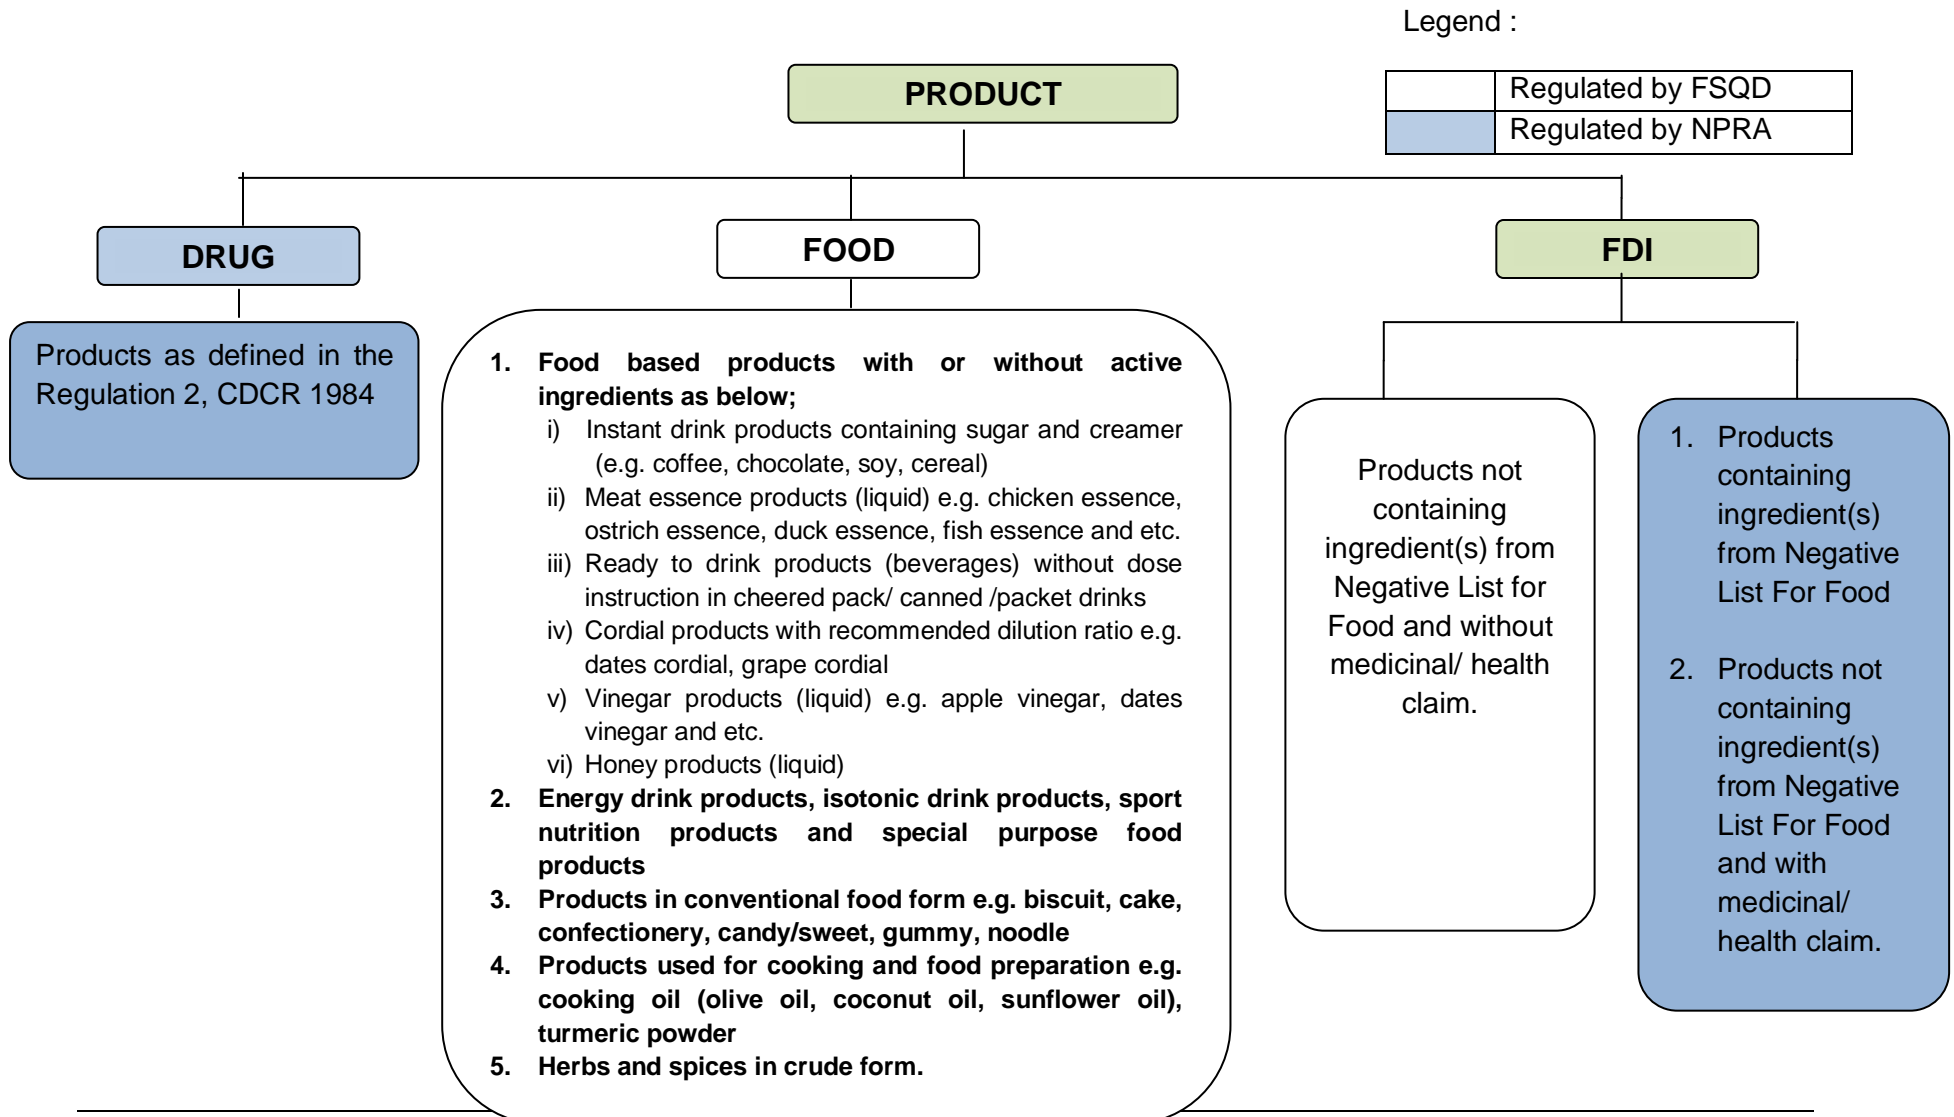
Legend :

| | Regulated by FSQD |
|---|---|
| | Regulated by NPRA |

PRODUCT

DRUG

FOOD

FDI

Products as defined in the Regulation 2, CDCR 1984

1. Food based products with or without active ingredients as below;
i) Instant drink products containing sugar and creamer (e.g. coffee, chocolate, soy, cereal)
ii) Meat essence products (liquid) e.g. chicken essence, ostrich essence, duck essence, fish essence and etc.
iii) Ready to drink products (beverages) without dose instruction in cheered pack/ canned /packet drinks
iv) Cordial products with recommended dilution ratio e.g. dates cordial, grape cordial
v) Vinegar products (liquid) e.g. apple vinegar, dates vinegar and etc.
vi) Honey products (liquid)
2. Energy drink products, isotonic drink products, sport nutrition products and special purpose food products
3. Products in conventional food form e.g. biscuit, cake, confectionery, candy/sweet, gummy, noodle
4. Products used for cooking and food preparation e.g. cooking oil (olive oil, coconut oil, sunflower oil), turmeric powder
5. Herbs and spices in crude form.

Products not containing ingredient(s) from Negative List for Food and without medicinal/ health claim.

1. Products containing ingredient(s) from Negative List For Food

2. Products not containing ingredient(s) from Negative List For Food and with medicinal/ health claim.